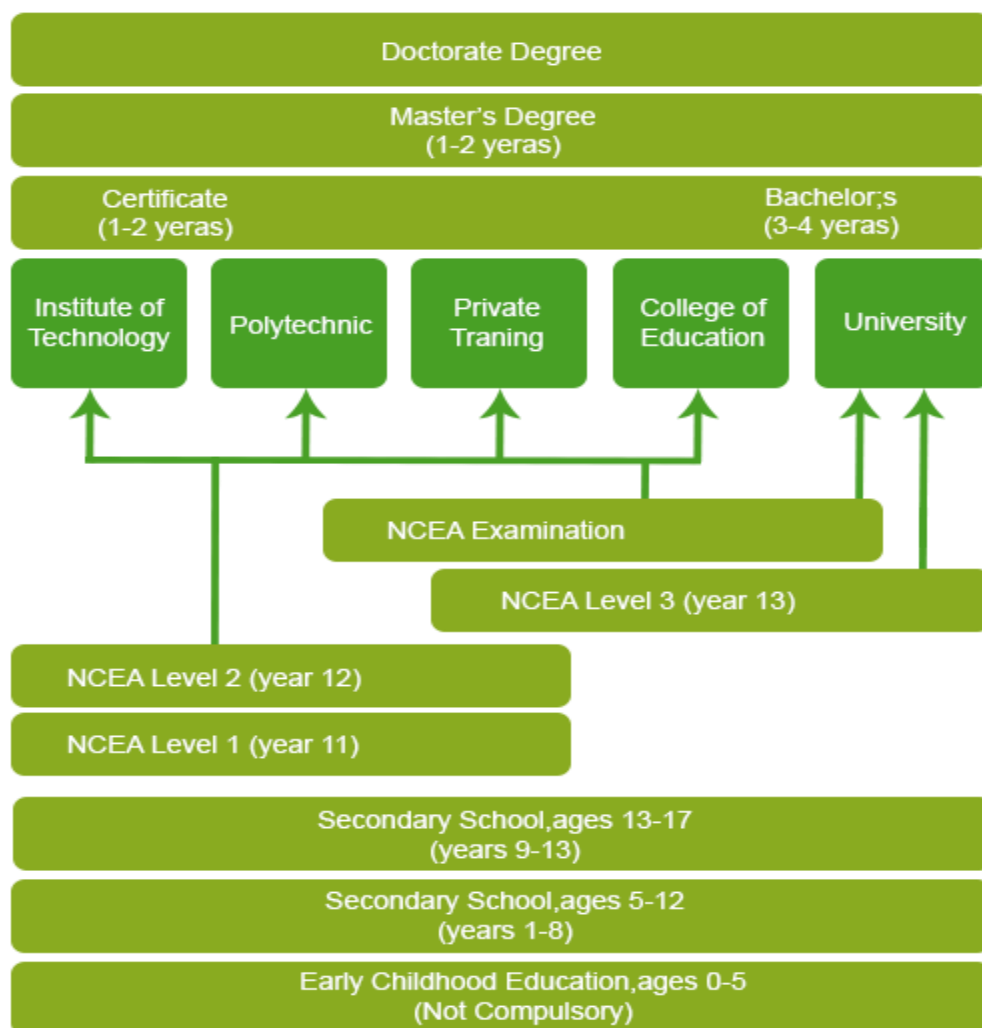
Doctorate Degree

Master's Degree
(1-2 yeras)

Certificate
(1-2 yeras)

Bachelor;s
(3-4 yeras)

Institute of Technology

Polytechnic

Private Traning

College of Education

University

NCEA Examination

NCEA Level 3 (year 13)

NCEA Level 2 (year 12)

NCEA Level 1 (year 11)

Secondary School,ages 13-17
(years 9-13)

Secondary School,ages 5-12
(years 1-8)

Early Childhood Education,ages 0-5
(Not Compulsory)